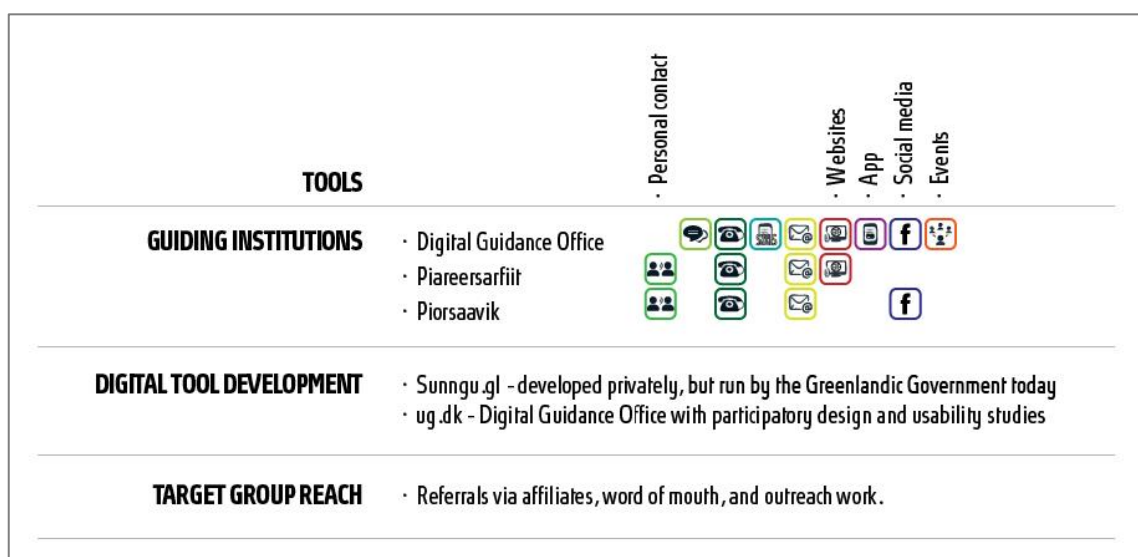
· Personal contact
· Websites
· App
· Social media
· Events

TOOLS

GUIDING INSTITUTIONS
· Digital Guidance Office
· Piareersarfiit
· Piorsaavik

DIGITAL TOOL DEVELOPMENT
· Sunngu.gl - developed privately, but run by the Greenlandic Government today
· ug.dk - Digital Guidance Office with participatory design and usability studies

TARGET GROUP REACH
· Referrals via affiliates, word of mouth, and outreach work.